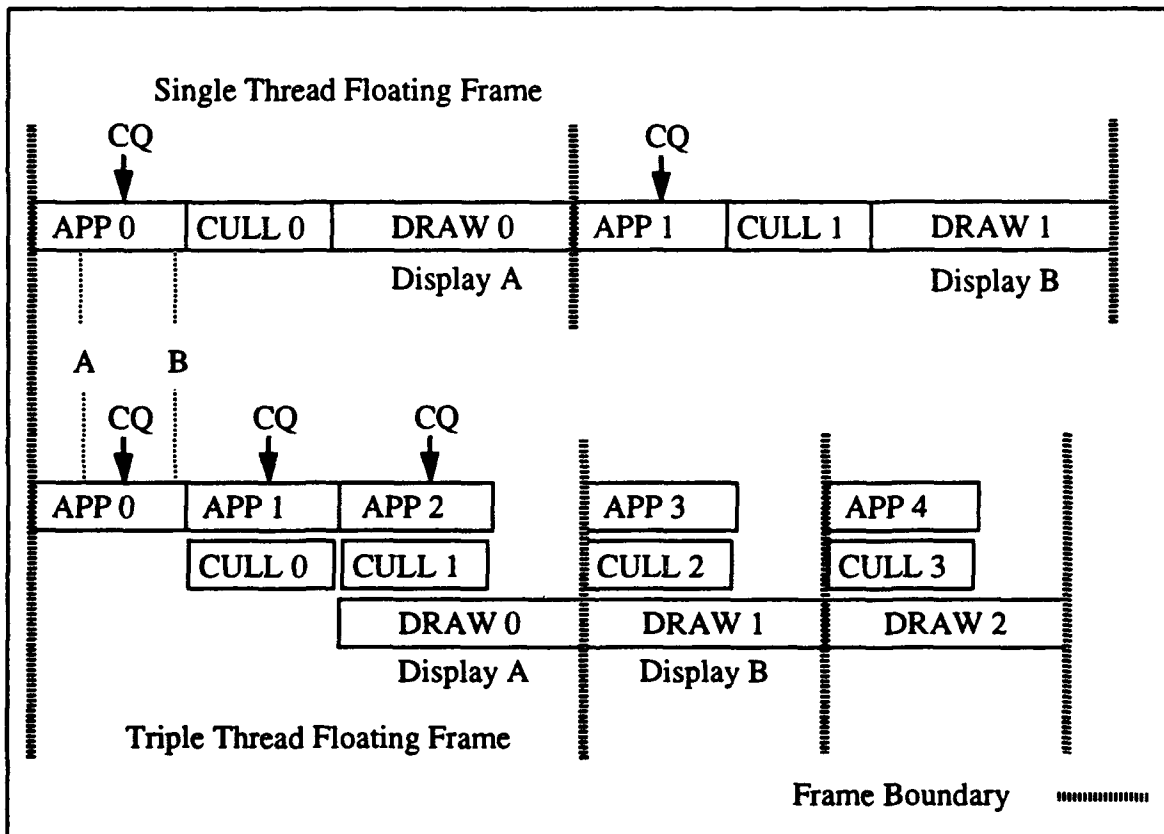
Single Thread Floating Frame

CQ

CQ

APP 0

CULL 0

DRAW 0

APP 1

CULL 1

DRAW 1

Display A

Display B

A

B

CQ

CQ

CQ

APP 0

APP 1

APP 2

APP 3

APP 4

CULL 0

CULL 1

CULL 2

CULL 3

DRAW 0

DRAW 1

DRAW 2

Display A

Display B

Triple Thread Floating Frame

Frame Boundary